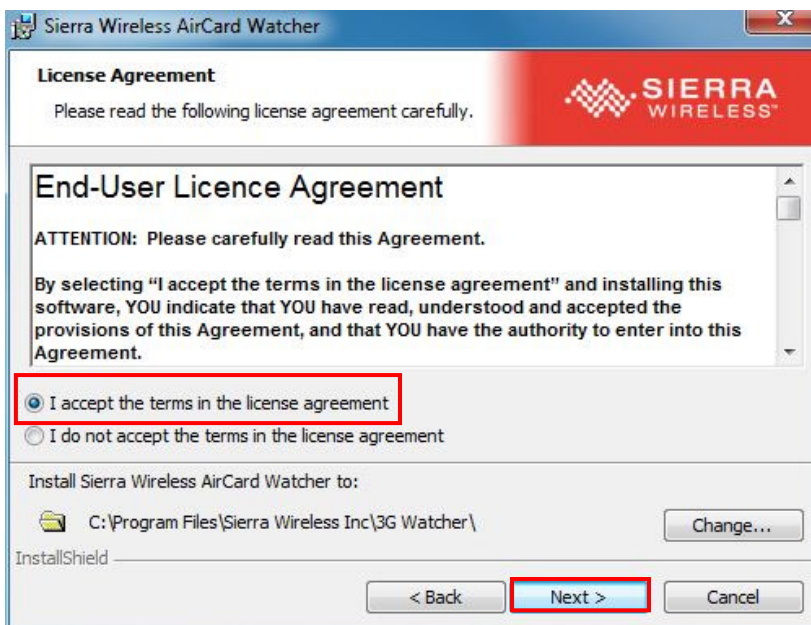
Sierra Wireless AirCard Watcher

License Agreement

Please read the following license agreement carefully.

SIERRA WIRELESS™

End-User Licence Agreement

ATTENTION: Please carefully read this Agreement.

By selecting "I accept the terms in the license agreement" and installing this software, YOU indicate that YOU have read, understood and accepted the provisions of this Agreement, and that YOU have the authority to enter into this Agreement.

I accept the terms in the license agreement

I do not accept the terms in the license agreement

Install Sierra Wireless AirCard Watcher to:

C:\Program Files\Sierra Wireless Inc\3G Watcher\

Change...

InstallShield

< Back

Next >

Cancel